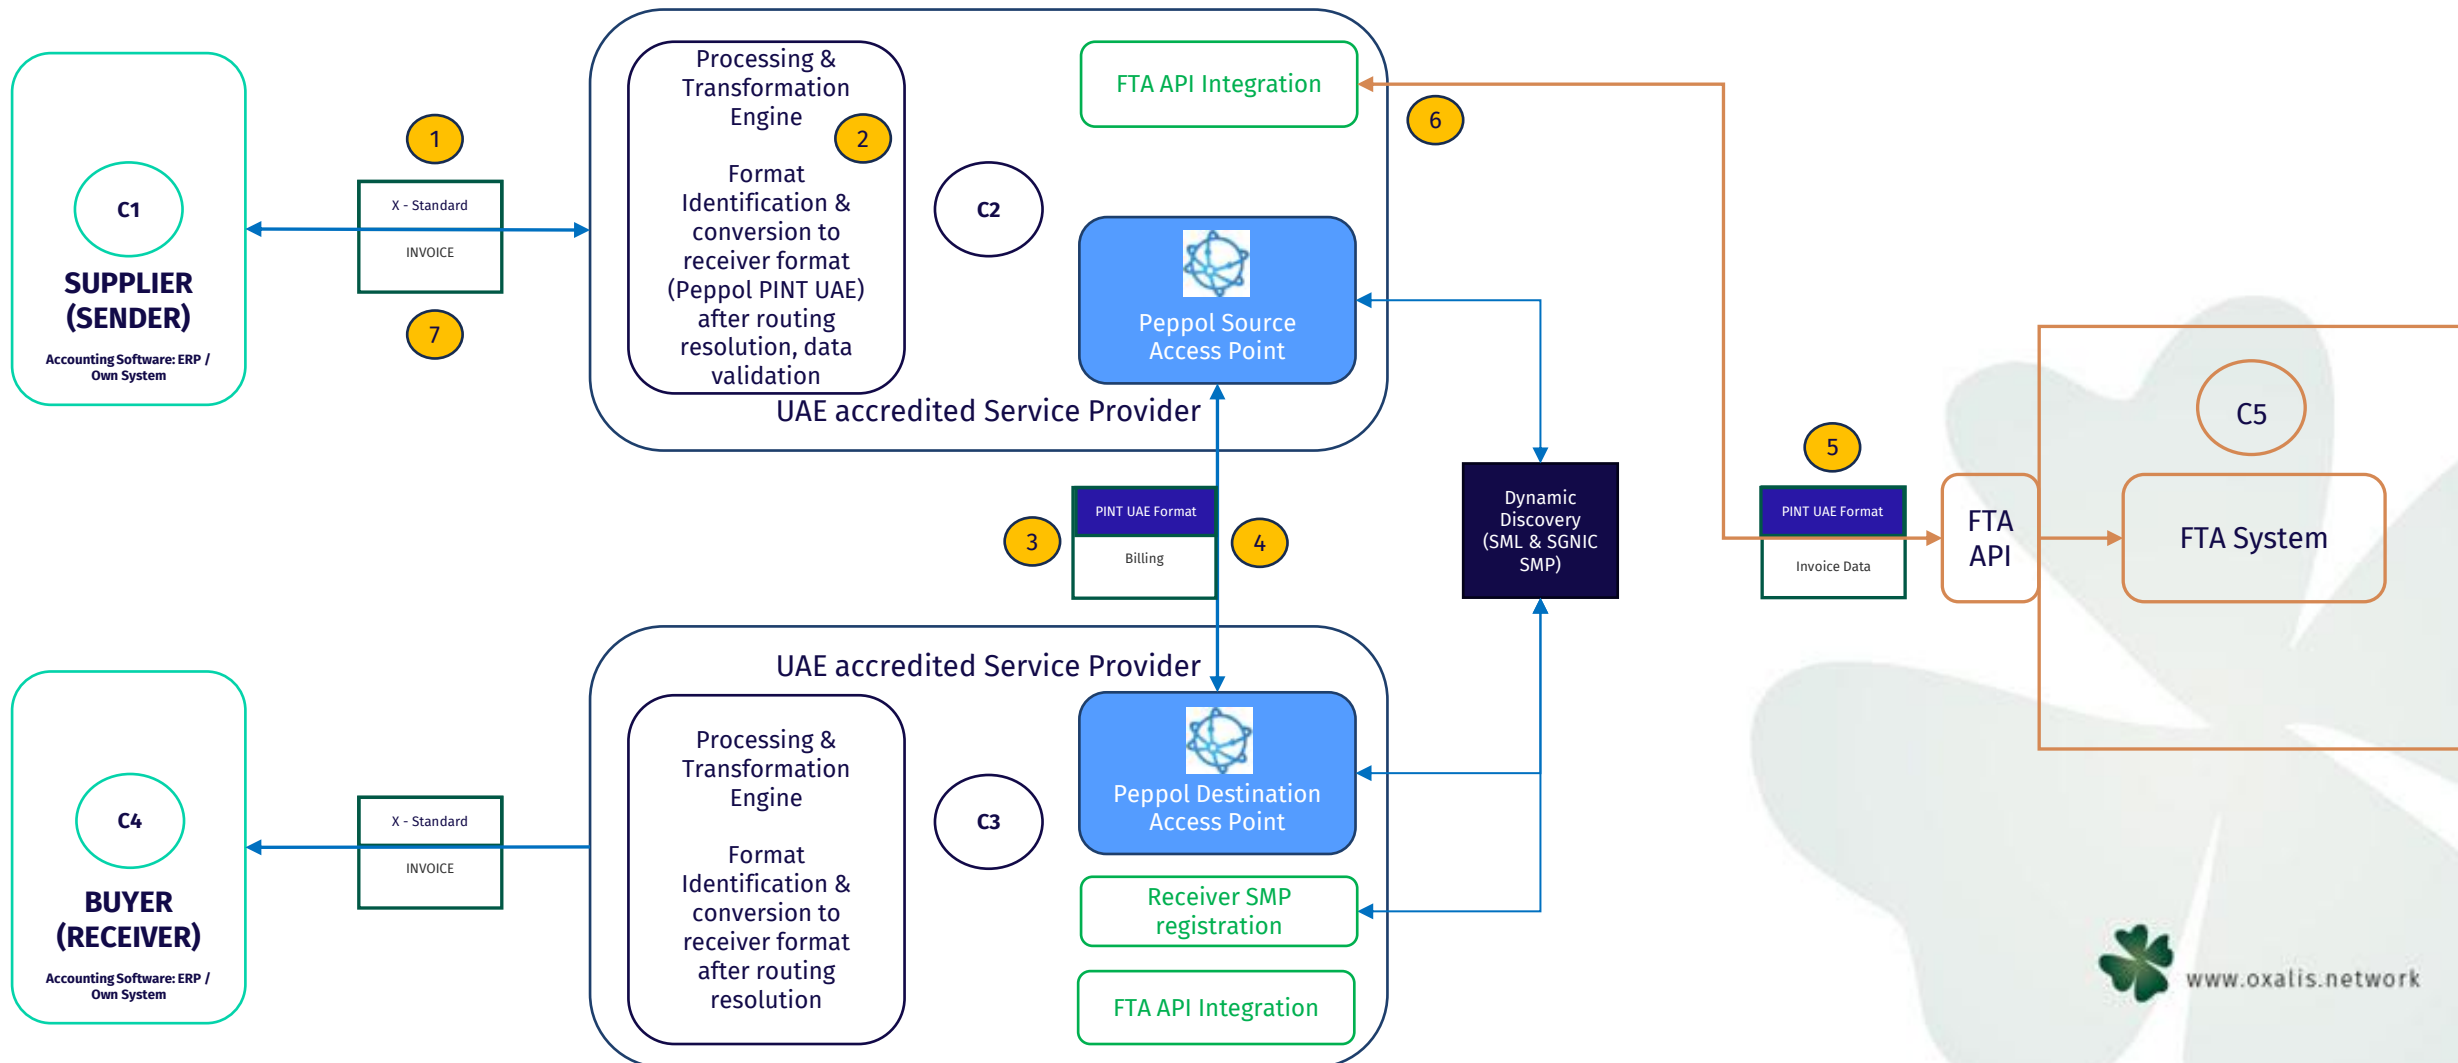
C1
SUPPLIER (SENDER)
Accounting Software: ERP / Own System

1
X - Standard
INVOICE
7

Processing & Transformation Engine
2
Format Identification & conversion to receiver format (Peppol PINT UAE) after routing resolution, data validation

C2

FTA API Integration

Peppol Source Access Point

UAE accredited Service Provider

6

3
PINT UAE Format
Billing
4

Dynamic Discovery (SML & SGNIC SMP)

5
PINT UAE Format
Invoice Data

FTA API

C5
FTA System

UAE accredited Service Provider

C4
BUYER (RECEIVER)
Accounting Software: ERP / Own System

X - Standard
INVOICE

Processing & Transformation Engine

Format Identification & conversion to receiver format after routing resolution

C3

Peppol Destination Access Point

Receiver SMP registration

FTA API Integration

www.oxalis.network